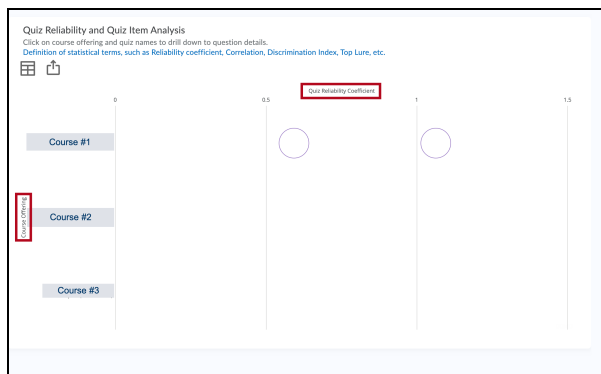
Quiz Reliability and Quiz Item Analysis

Click on course offering and quiz names to drill down to question details.

Definition of statistical terms, such as Reliability coefficient, Correlation, Discrimination Index, Top Lure, etc.

Quiz Reliability Coefficient

0

0.5

1

1.5

Course #1

Course Offering

Course #2

Course #3